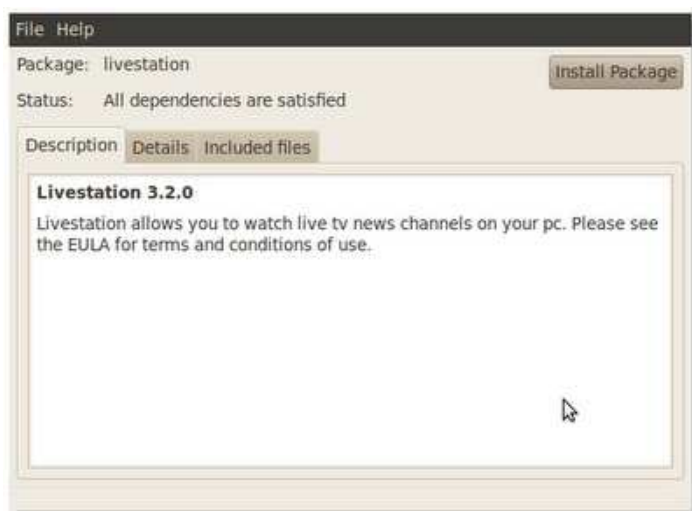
File Help

Package: livestation

Install Package

Status: All dependencies are satisfied

Description Details Included files

**Livestation 3.2.0**

Livestation allows you to watch live tv news channels on your pc. Please see the EULA for terms and conditions of use.